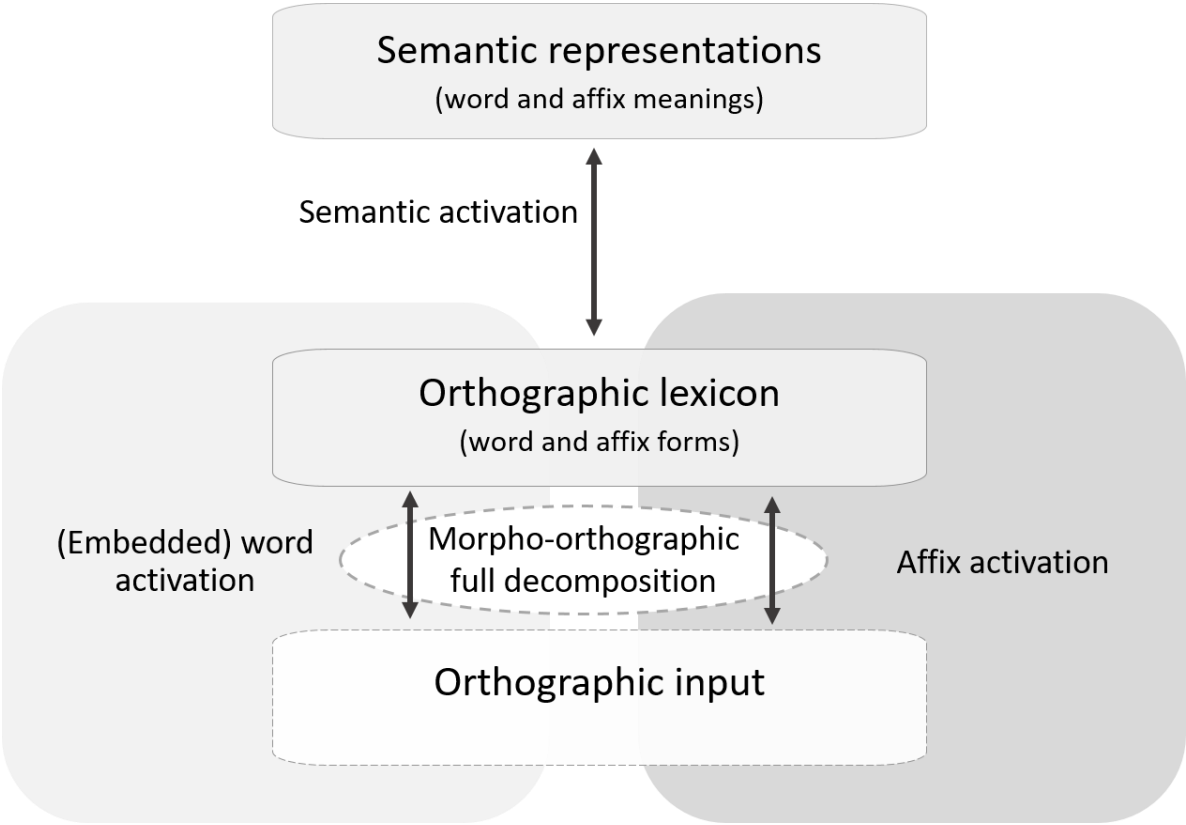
Semantic representations
(word and affix meanings)

Semantic activation

Orthographic lexicon
(word and affix forms)

(Embedded) word activation

Morpho-orthographic full decomposition

Affix activation

Orthographic input